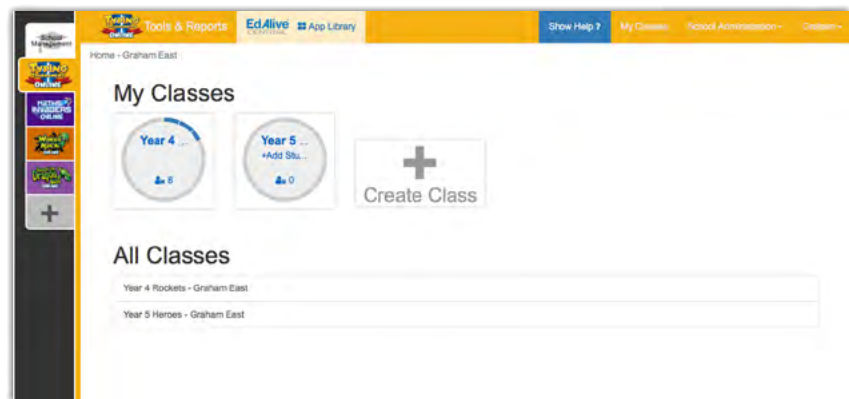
School Management

Typing Online

Maths Invaders Online

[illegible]

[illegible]

+

Typing Online Tools & Reports

EdAlive CENTRAL App Library

Show Help ?

My Classes

School Administration

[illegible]

Home - Graham East

My Classes

Year 4 ...

8

Year 5 ...

+Add Stu...

0

Create Class

All Classes

Year 4 Rockets - Graham East

Year 5 Heroes - Graham East